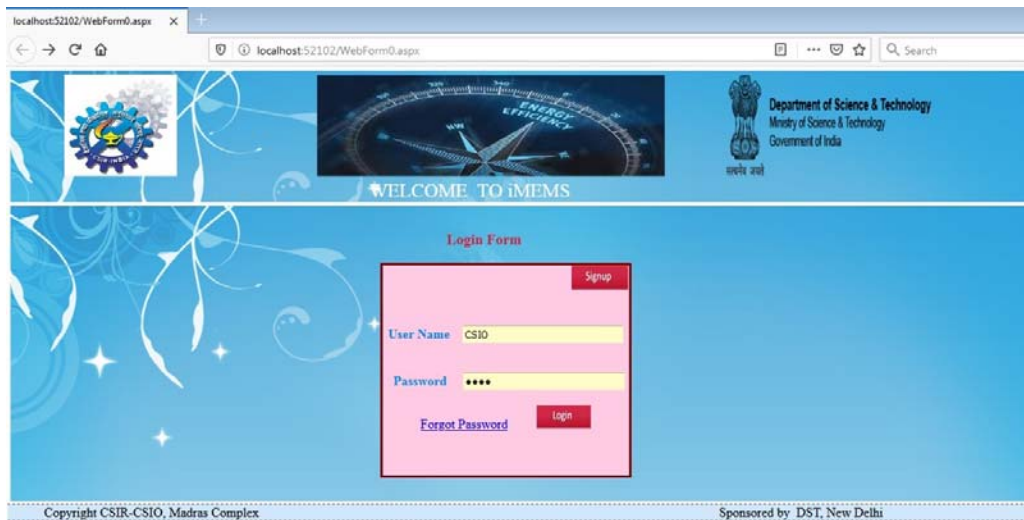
localhost:52102/WebForm0.aspx ×

localhost:52102/WebForm0.aspx

Search

ENERGY EFFICIENCY

Department of Science & Technology
Ministry of Science & Technology
Government of India

सत्यमेव जयते

WELCOME TO iMEMS

Login Form

Signup

User Name CSIO

Password ••••

Forgot Password

Login

Copyright CSIR-CSIO, Madras Complex

Sponsored by DST, New Delhi